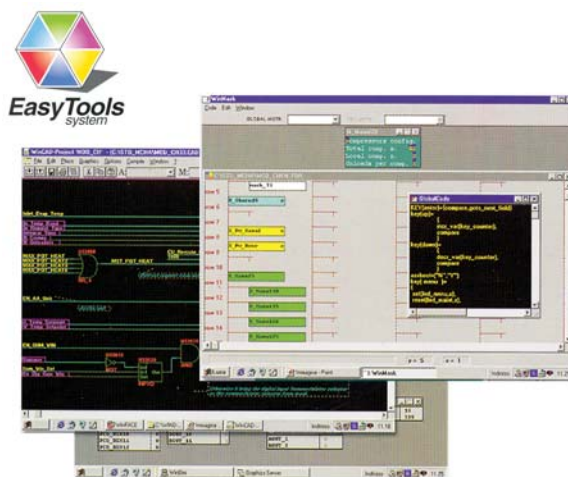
EasyTools system

WinCAD-Project W00_CIF - [C:\STD_MCHARMED_CN\...]

File Edit Place Graphics Options Compile Window ?

WinMask

Code Edit Window

GLOBAL MODE

Indel_Evap_Temp

MUST_FST_HEAT

EN_AA_Unit

EN_DBM_WIN

GlobalCode

line 5
line 6
line 7
line 8
line 9
line 10
line 11
line 12
line 13
line 14

mask_V1

Lavat

WinMask

Imagine - Paint

Indirizzo

Graphics Server

WinSite

11:28